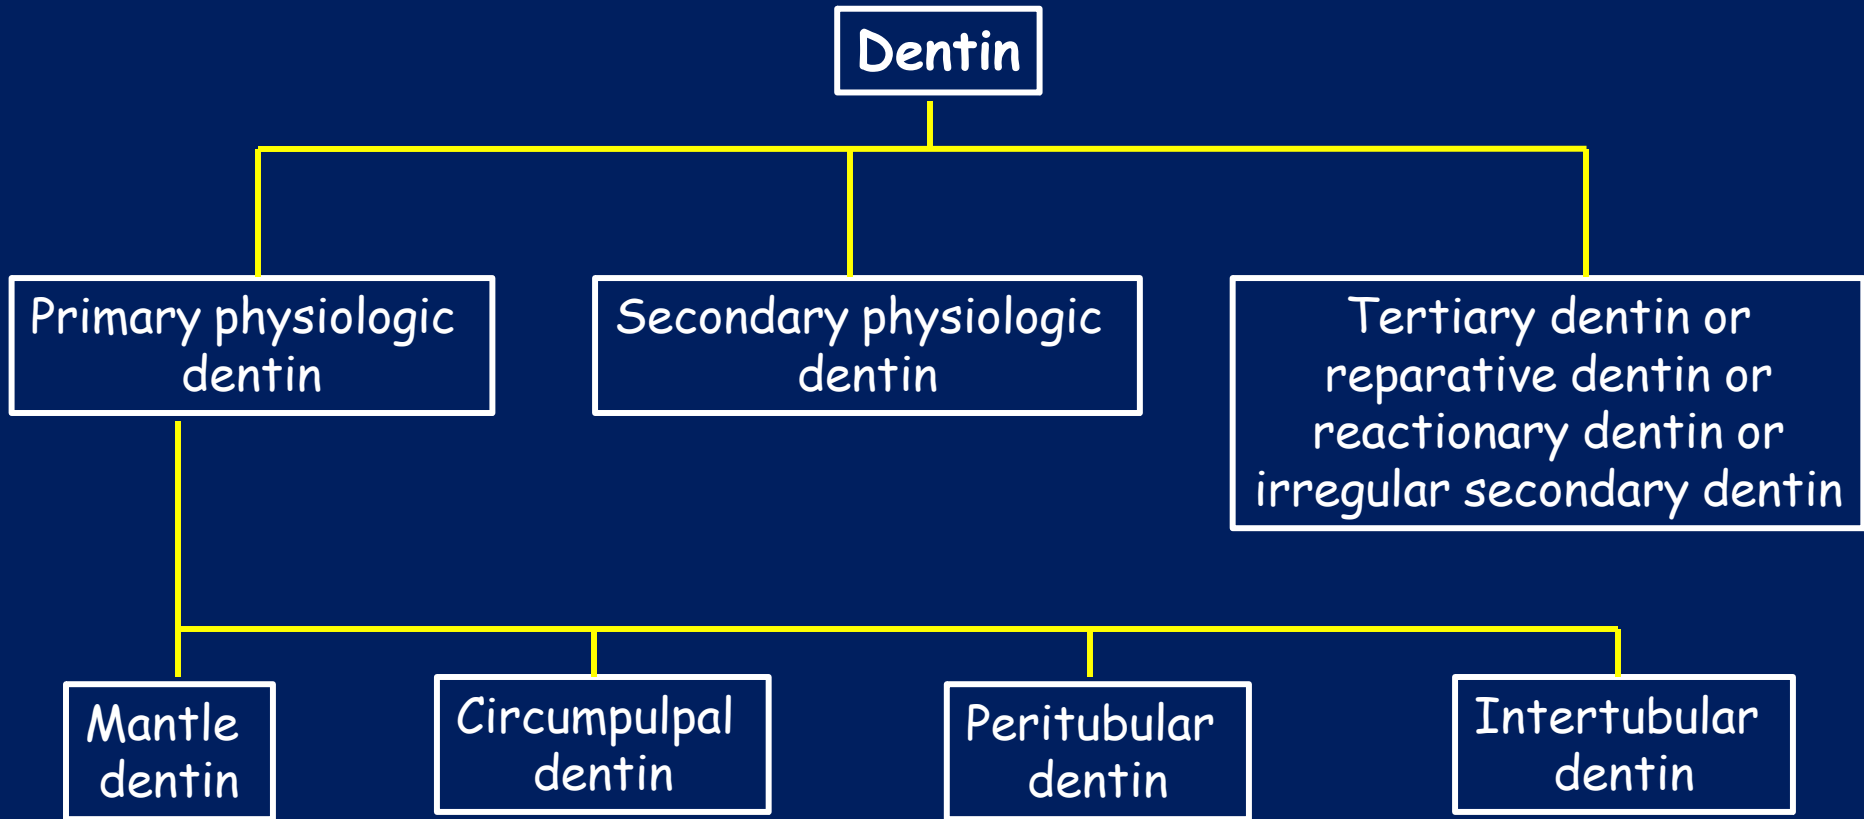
Dentin

Primary physiologic dentin

Secondary physiologic dentin

Tertiary dentin or reparative dentin or reactionary dentin or irregular secondary dentin

Mantle dentin

Circumpulpal dentin

Peritubular dentin

Intertubular dentin